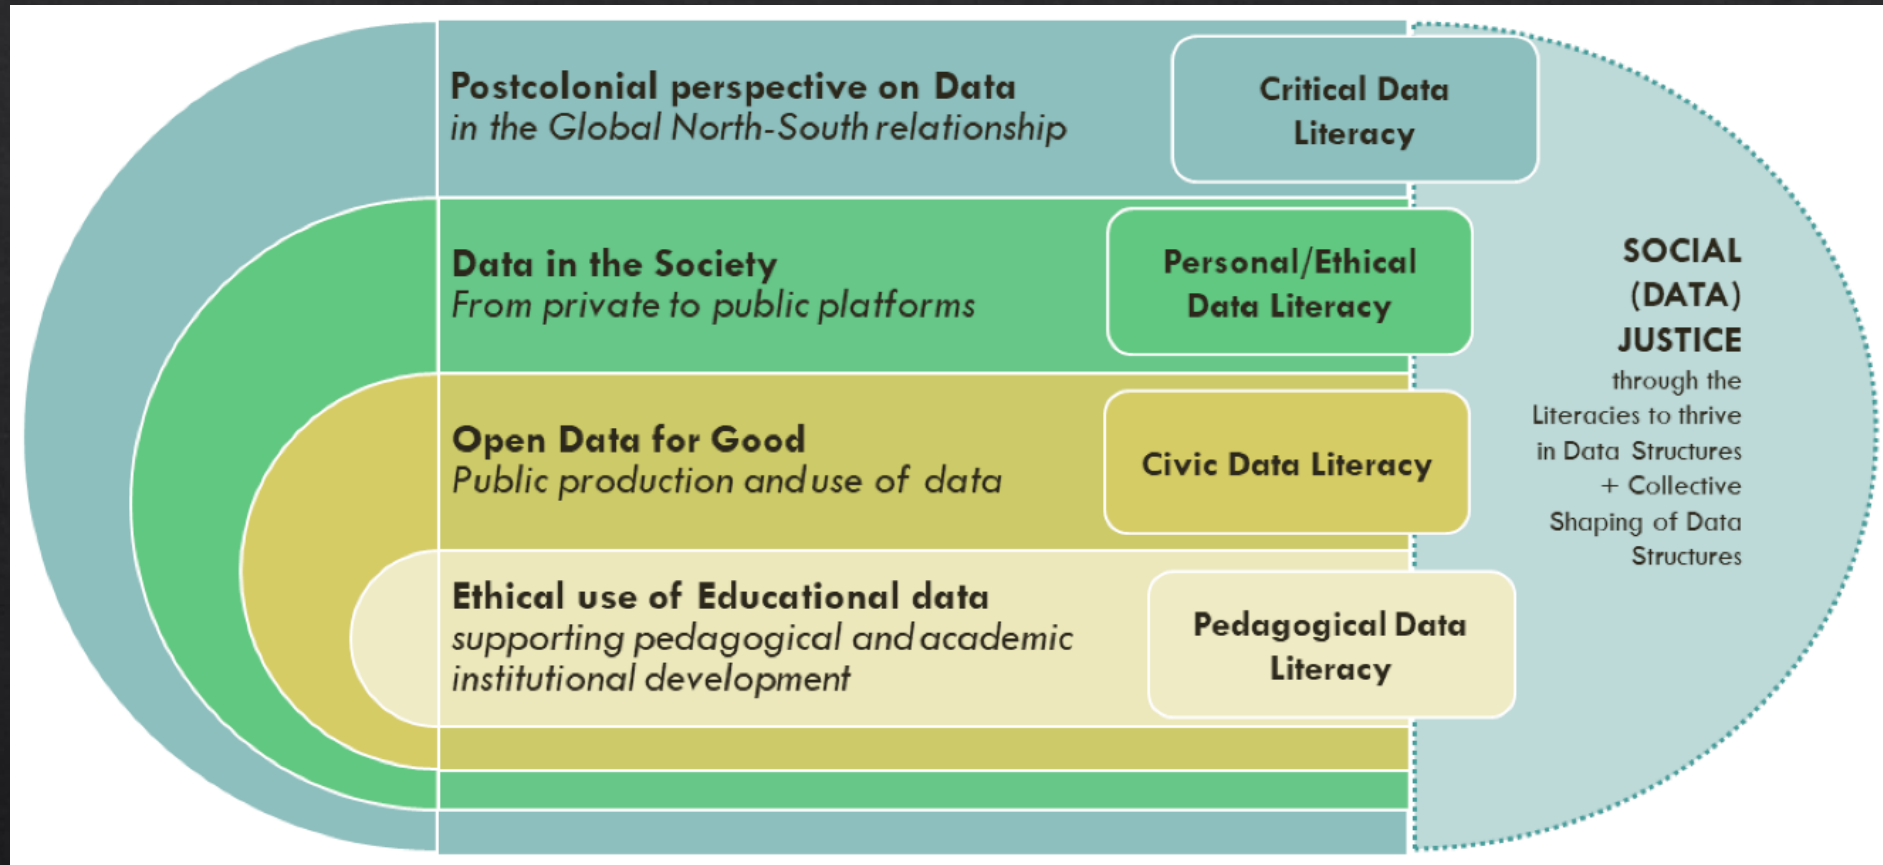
Postcolonial perspective on Data
in the Global North-South relationship

Critical Data Literacy

Data in the Society
From private to public platforms

Personal/Ethical Data Literacy

Open Data for Good
Public production and use of data

Civic Data Literacy

Ethical use of Educational data
supporting pedagogical and academic institutional development

Pedagogical Data Literacy

SOCIAL (DATA) JUSTICE
through the Literacies to thrive in Data Structures + Collective Shaping of Data Structures